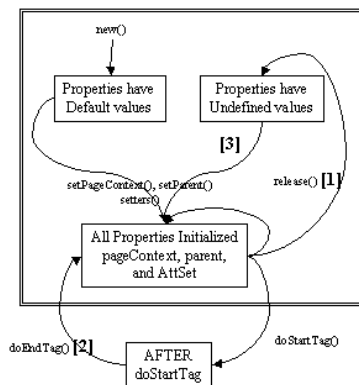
new()

Properties have Default values

Properties have Undefined values

[3]

setPageContext(), setParent()
setters()

release() [1]

All Properties Initialized pageContext, parent, and AttSet

doEndTag() [2]

doStartTag()

AFTER doStartTag